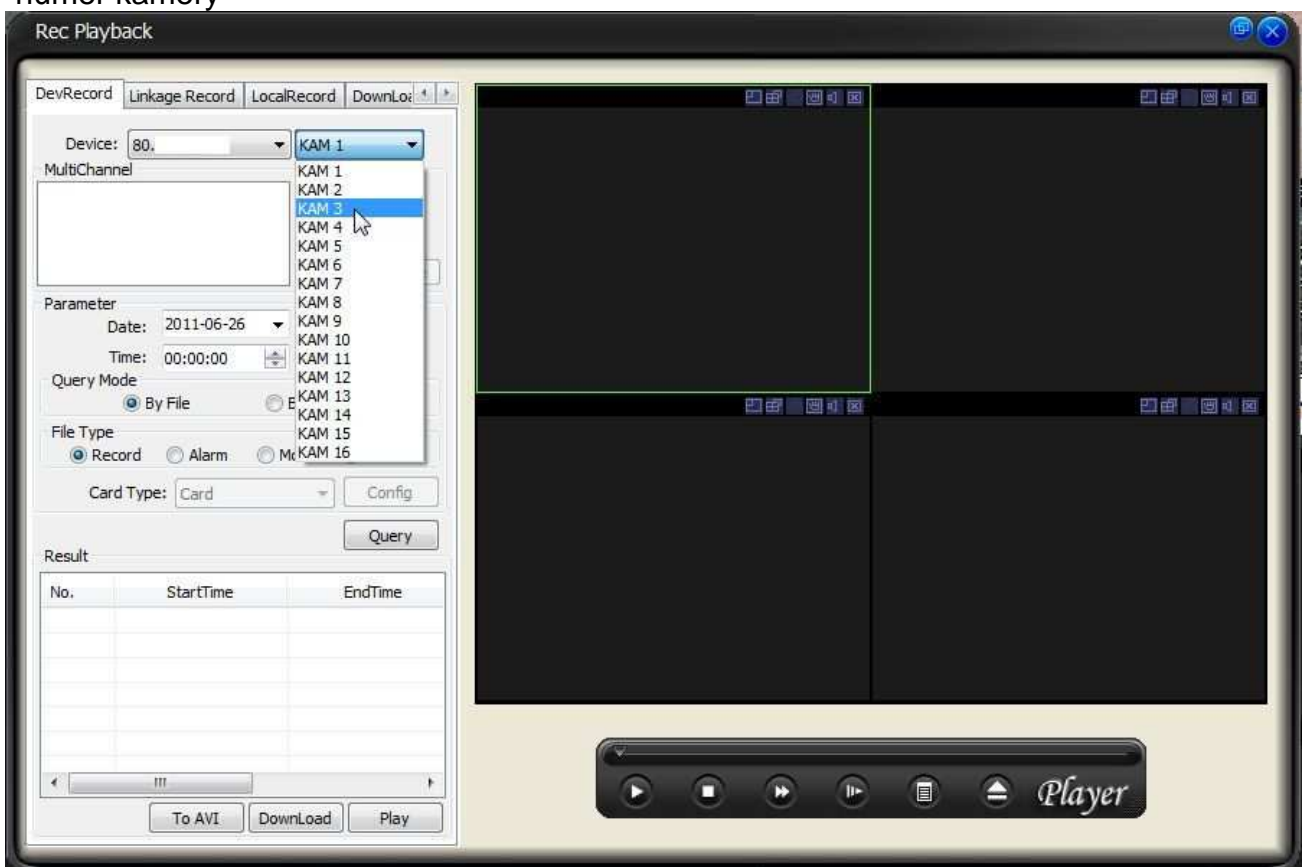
numer kamery

Rec Playback

DevRecord | Linkage Record | LocalRecord | DownLoa

Device: 80. KAM 1

MultiChannel

KAM 1
KAM 2
KAM 3
KAM 4
KAM 5
KAM 6
KAM 7
KAM 8
KAM 9
KAM 10
KAM 11
KAM 12
KAM 13
KAM 14
KAM 15
KAM 16

Parameter

Date: 2011-06-26

Time: 00:00:00

Query Mode

By File

File Type

Record Alarm Mo

Card Type: Card Config

Query

Result

| No. | StartTime | EndTime |
|---|---|---|

To AVI DownLoad Play

Player